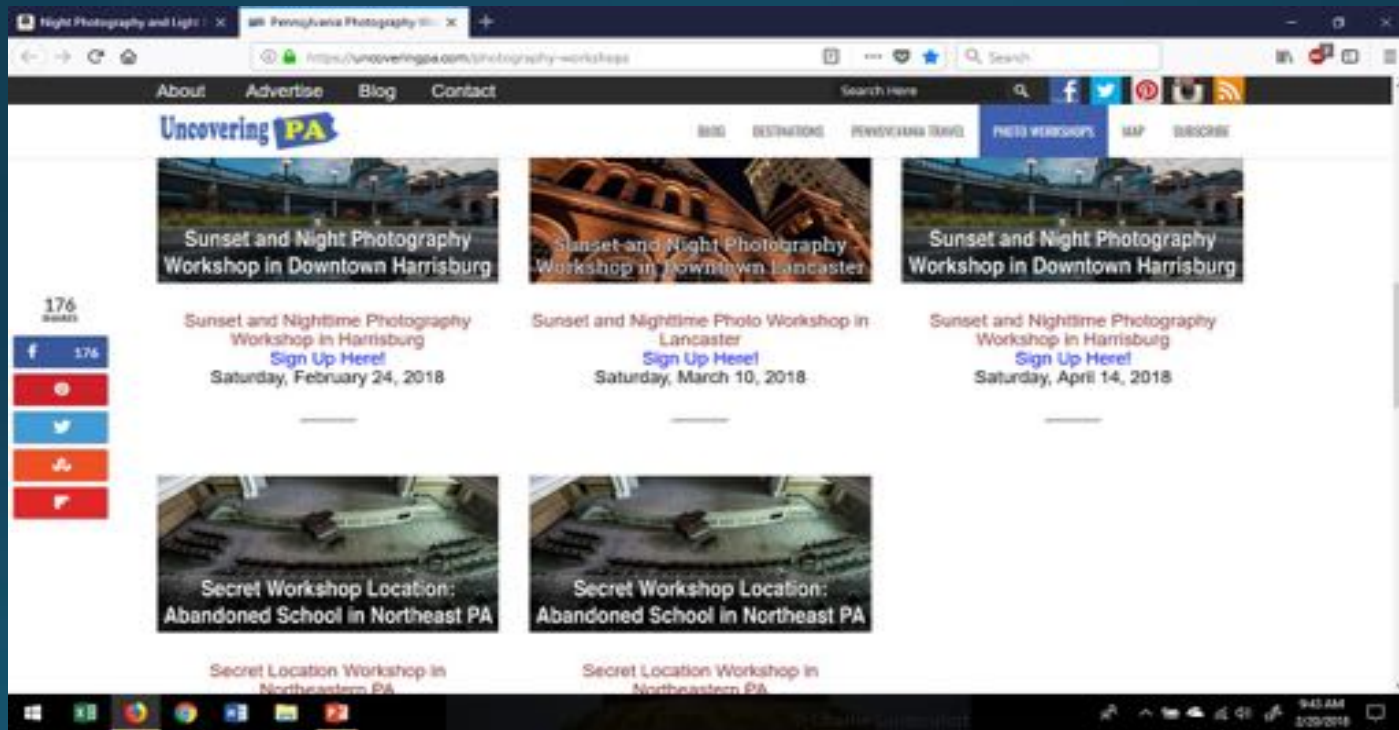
Night Photography and Light | ×

Pennsylvania Photography W ×

https://uncoveringpa.com/photography-workshops

Search

About Advertise Blog Contact

Search Here

Uncovering PA

BLOG DESTINATIONS PENNSYLVANIA TRAVEL PHOTO WORKSHOPS MAP SUBSCRIBE

Sunset and Night Photography Workshop in Downtown Harrisburg

Sunset and Night Photography Workshop in Downtown Lancaster

Sunset and Night Photography Workshop in Downtown Harrisburg

176 SHARES

176

Sunset and Nighttime Photography Workshop in Harrisburg
Sign Up Here!
Saturday, February 24, 2018

Sunset and Nighttime Photo Workshop in Lancaster
Sign Up Here!
Saturday, March 10, 2018

Sunset and Nighttime Photography Workshop in Harrisburg
Sign Up Here!
Saturday, April 14, 2018

Secret Workshop Location: Abandoned School in Northeast PA

Secret Workshop Location: Abandoned School in Northeast PA

Secret Location Workshop in Northeastern PA

Secret Location Workshop in Northeastern PA

9:43 AM
2/20/2018